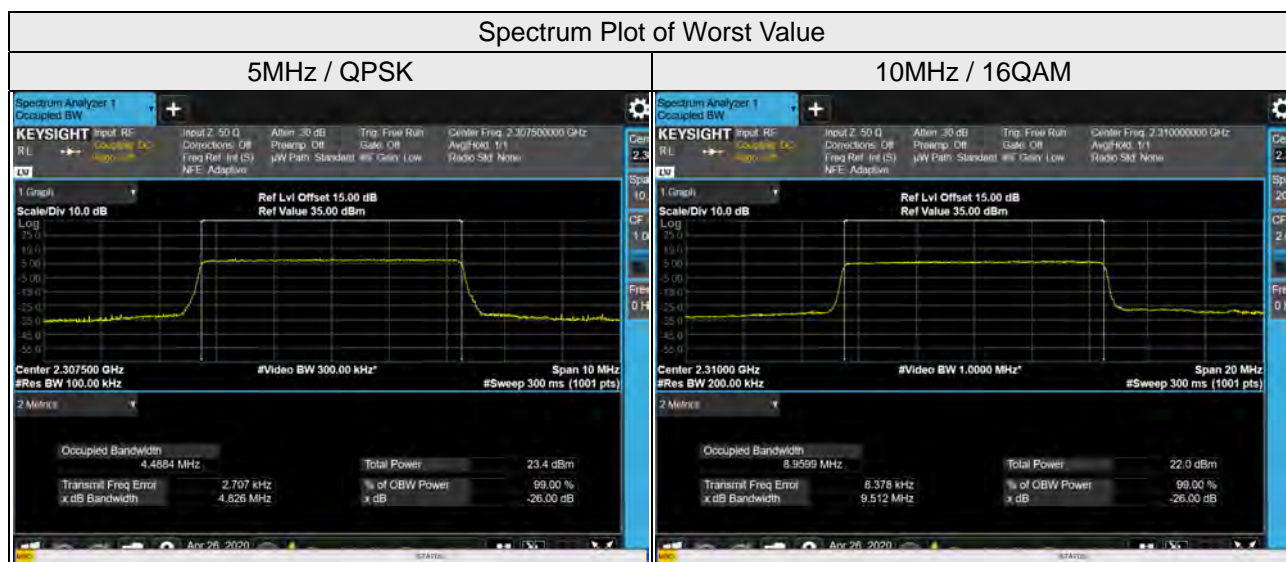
| Spectrum Plot of Worst Value | |
|---|---|
| 5MHz / QPSK | 10MHz / 16QAM |

Spectrum Analyzer 1
Occupied BW

KEYSIGHT Input: RF
Coupling: DC
Align: Off
RL

Input Z: 50 Ω
Corrections: Off
Freq Ref: Int (S)
NFE: Adaptive

Atten: 30 dB
Preamp: Off
µW Path: Standard

Trig: Free Run
Gate: Off
#IF Gain: Low

Center Freq: 2.307500000 GHz
Avg|Hold: 1/1
Radio Std: None

1 Graph

Ref Lvl Offset 15.00 dB
Ref Value 35.00 dBm

Scale/Div 10.0 dB
Log
25.0
15.0
5.00
-5.00
-15.0
-25.0
-35.0
-45.0
-55.0

Center 2.307500 GHz
#Res BW 100.00 kHz

#Video BW 300.00 kHz*

Span 10 MHz
#Sweep 300 ms (1001 pts)

2 Metrics

Occupied Bandwidth
4.4884 MHz

Total Power 23.4 dBm

Transmit Freq Error 2.707 kHz
x dB Bandwidth 4.826 MHz

% of OBW Power 99.00 %
x dB -26.00 dB

Apr 26, 2020

Spectrum Analyzer 1
Occupied BW

KEYSIGHT Input: RF
Coupling: DC
Align: Off
RL

Input Z: 50 Ω
Corrections: Off
Freq Ref: Int (S)
NFE: Adaptive

Atten: 30 dB
Preamp: Off
µW Path: Standard

Trig: Free Run
Gate: Off
#IF Gain: Low

Center Freq: 2.310000000 GHz
Avg|Hold: 1/1
Radio Std: None

1 Graph

Ref Lvl Offset 15.00 dB
Ref Value 35.00 dBm

Scale/Div 10.0 dB
Log
25.0
15.0
5.00
-5.00
-15.0
-25.0
-35.0
-45.0
-55.0

Center 2.31000 GHz
#Res BW 200.00 kHz

#Video BW 1.0000 MHz*

Span 20 MHz
#Sweep 300 ms (1001 pts)

2 Metrics

Occupied Bandwidth
8.9599 MHz

Total Power 22.0 dBm

Transmit Freq Error 6.378 kHz
x dB Bandwidth 9.512 MHz

% of OBW Power 99.00 %
x dB -26.00 dB

Apr 26, 2020